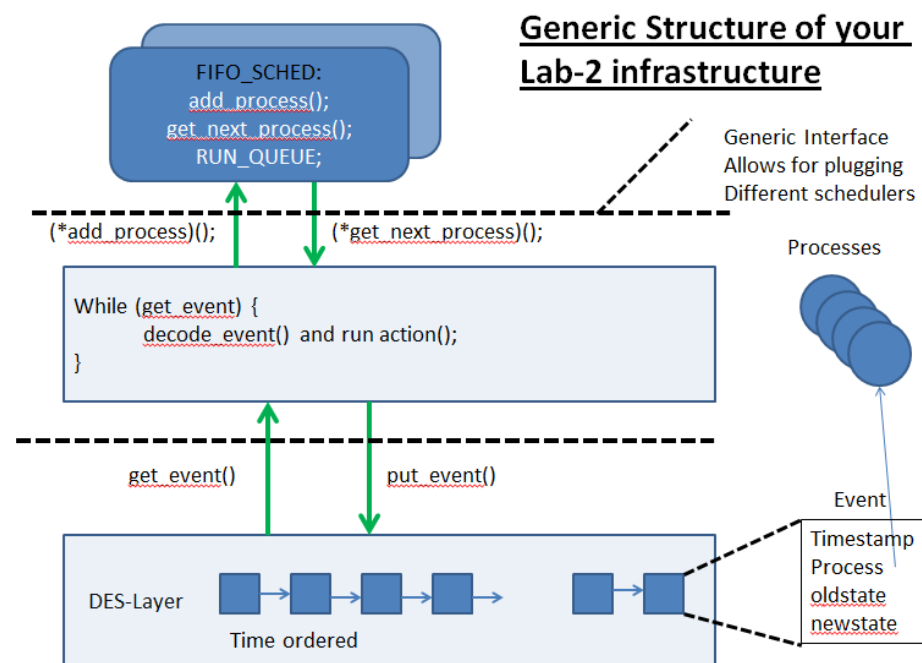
Generic Structure of your Lab-2 infrastructure

FIFO_SCHED:
add_process();
get_next_process();
RUN_QUEUE;

Generic Interface
Allows for plugging
Different schedulers

(*add_process)();

(*get_next_process)();

Processes

While (get_event) {
decode_event() and run action();
}

get_event()

put_event()

Event

Timestamp
Process
oldstate
newstate

DES-Layer

Time ordered